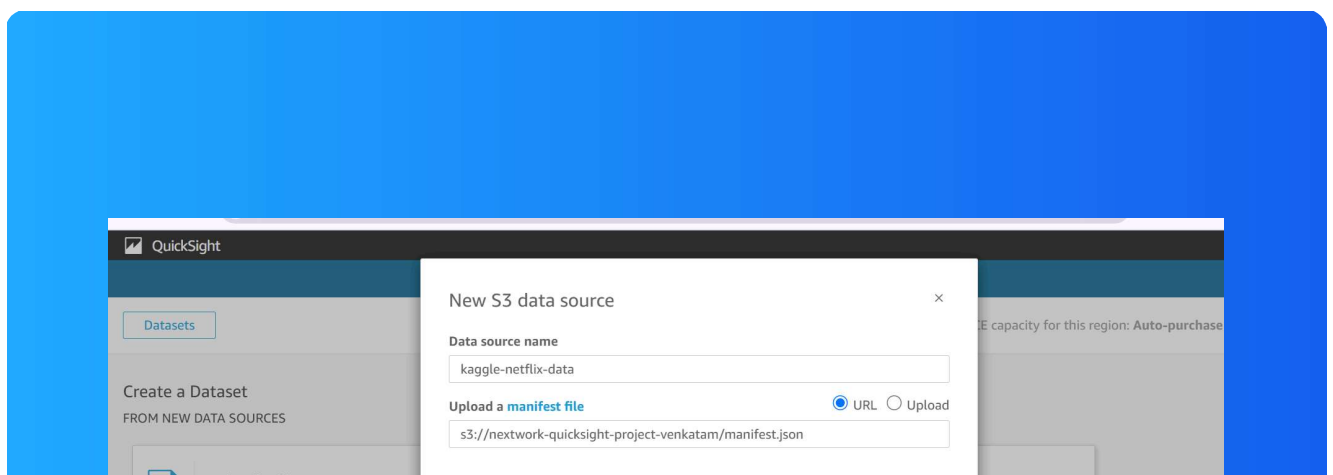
QuickSight

Datasets

E capacity for this region: Auto-purchase

Create a Dataset
FROM NEW DATA SOURCES

New S3 data source

×

Data source name

kaggle-netflix-data

Upload a manifest file

URL Upload

s3://nextwork-quicksight-project-venkatam/manifest.json